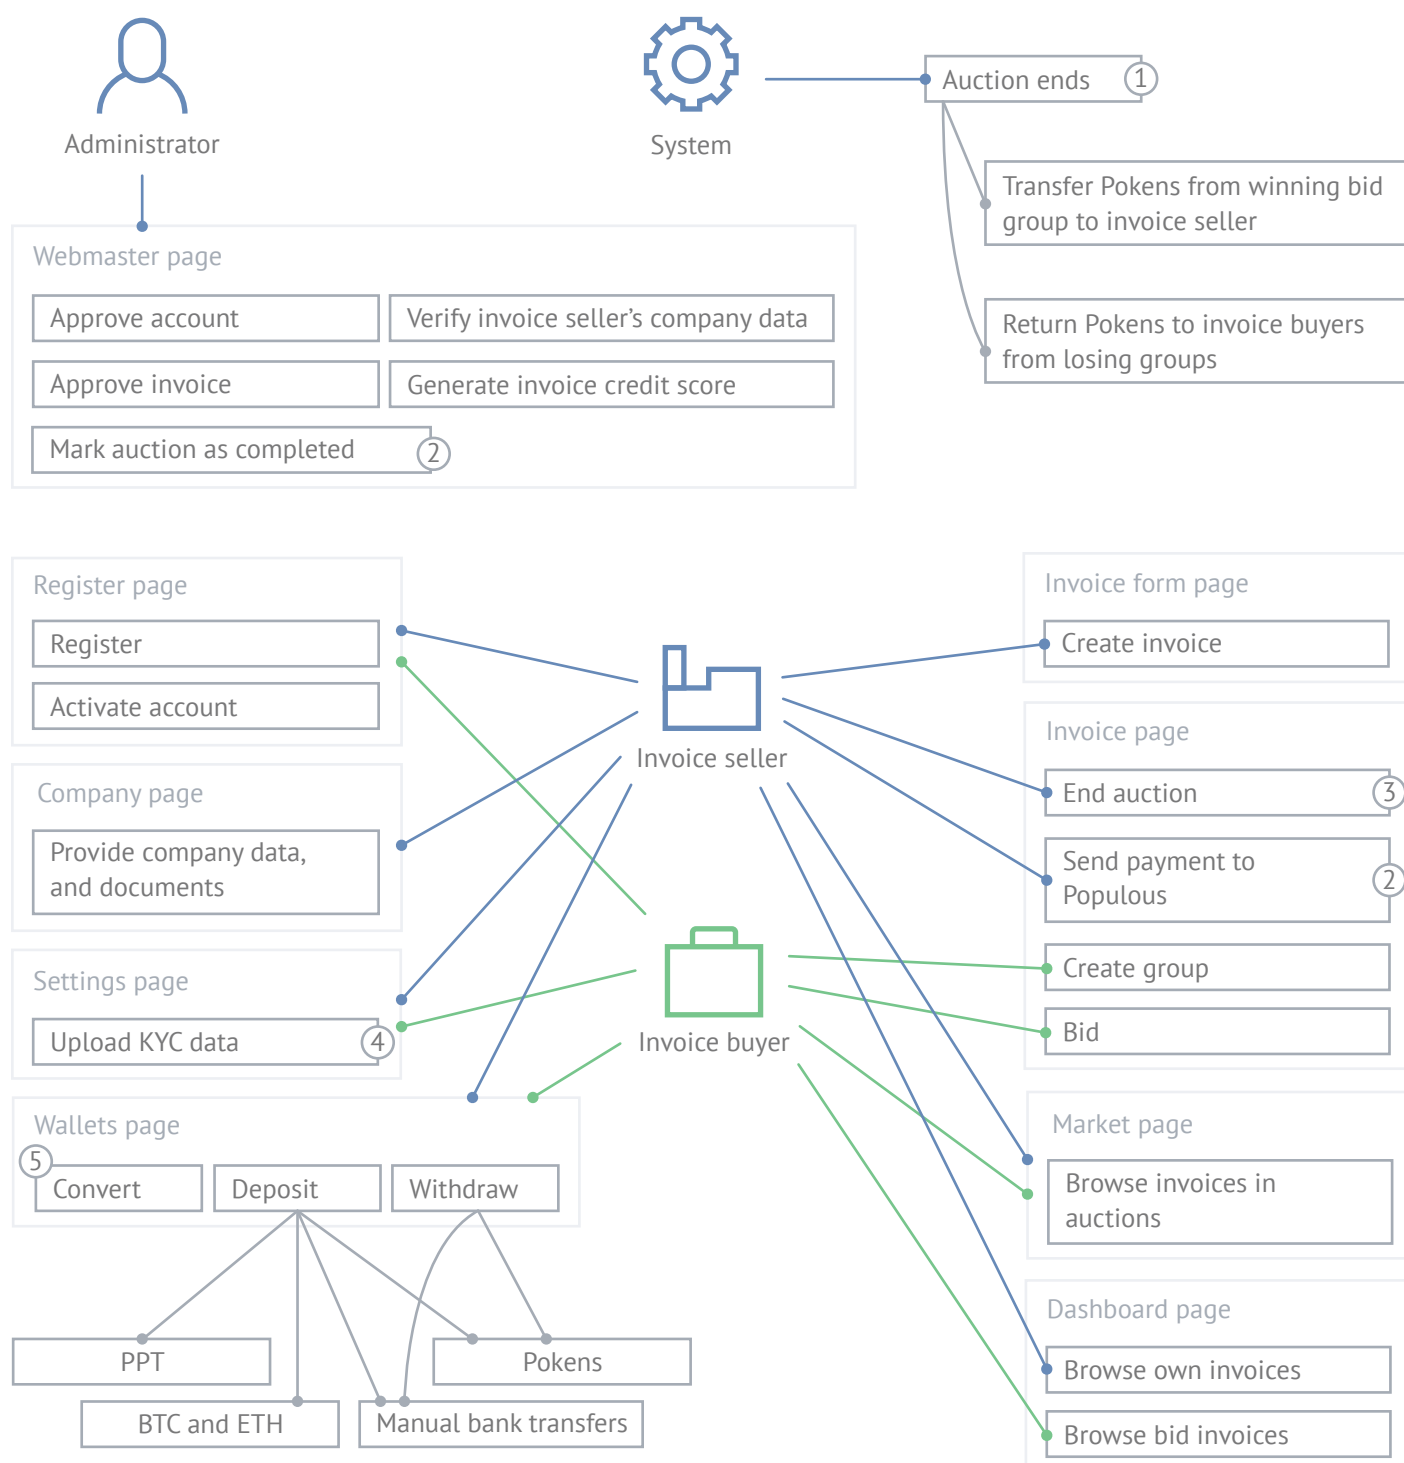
Administrator

System

Auction ends 1

Transfer Pokens from winning bid group to invoice seller

Return Pokens to invoice buyers from losing groups

Webmaster page

Approve account

Verify invoice seller’s company data

Approve invoice

Generate invoice credit score

Mark auction as completed 2

Register page

Register

Activate account

Company page

Provide company data, and documents

Settings page

Upload KYC data 4

Wallets page

5 Convert

Deposit

Withdraw

PPT

Pokens

BTC and ETH

Manual bank transfers

Invoice seller

Invoice buyer

Invoice form page

Create invoice

Invoice page

End auction 3

Send payment to Populous 2

Create group

Bid

Market page

Browse invoices in auctions

Dashboard page

Browse own invoices

Browse bid invoices